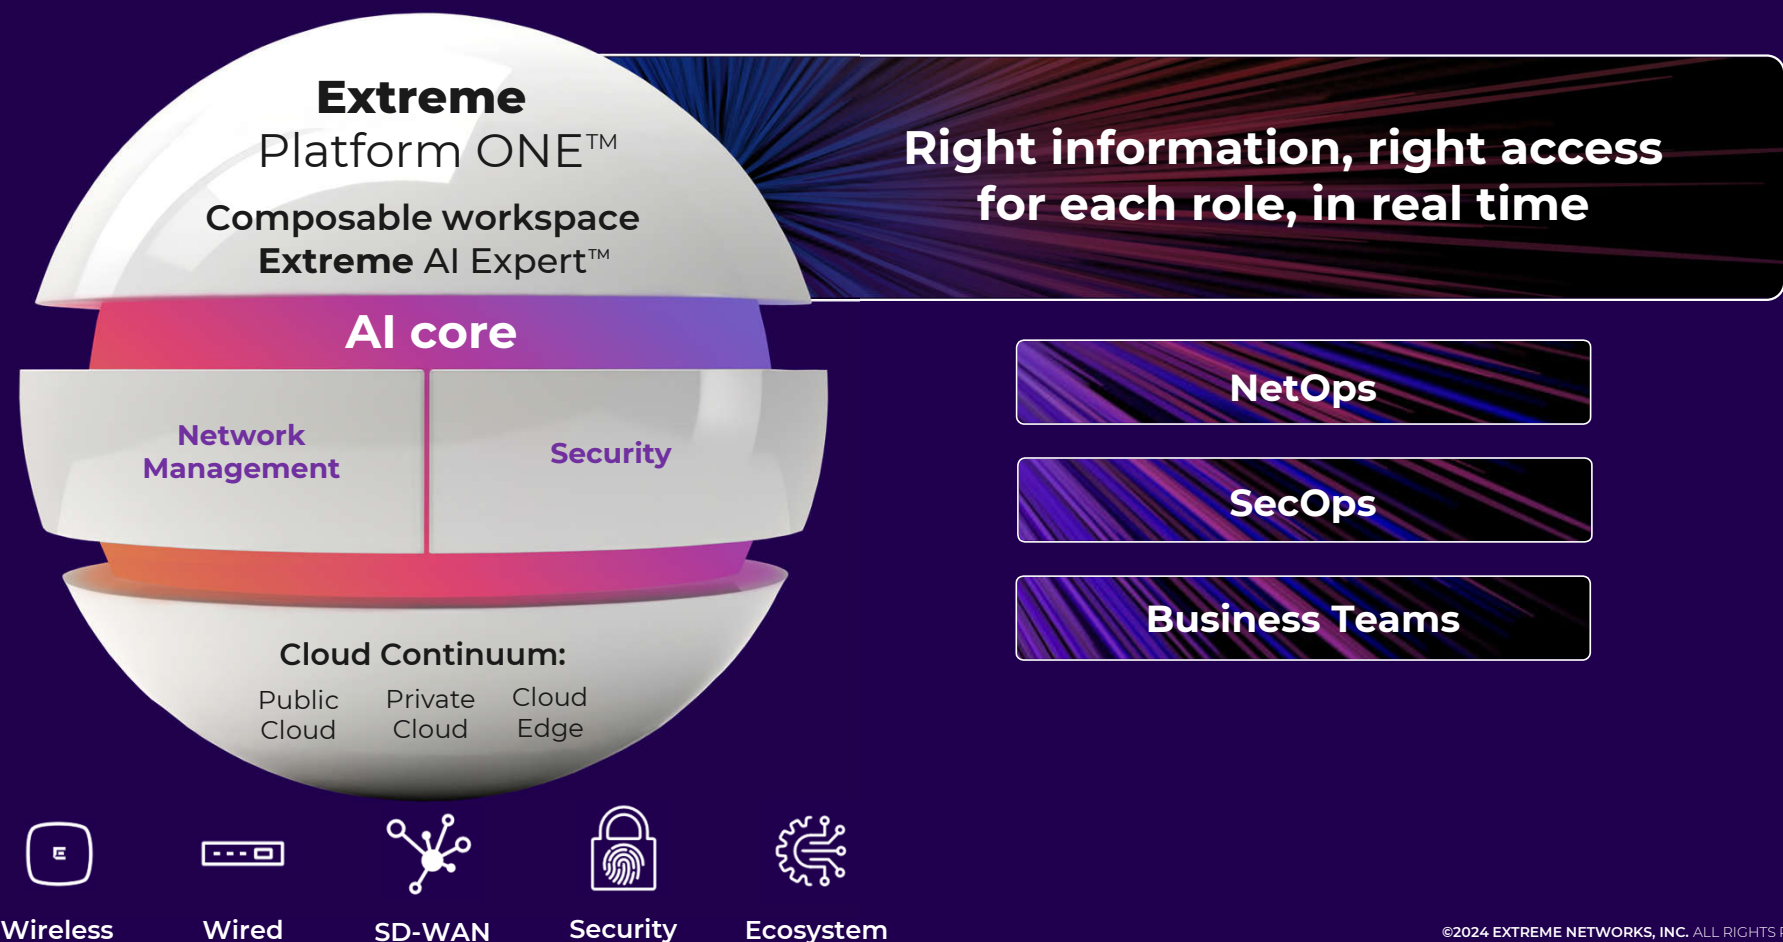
Extreme
Platform ONE™

Composable workspace
Extreme AI Expert™

AI core

Network Management

Security

Cloud Continuum:

Public Cloud

Private Cloud

Cloud Edge

Right information, right access for each role, in real time

NetOps

SecOps

Business Teams

Wireless

Wired

SD-WAN

Security

Ecosystem

©2024 EXTREME NETWORKS, INC. ALL RIGHTS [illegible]